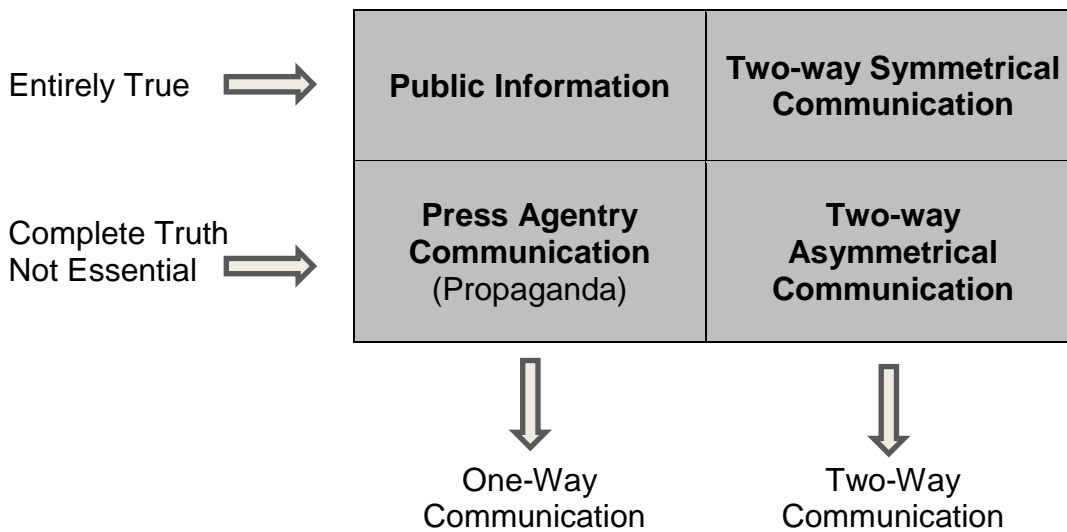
Entirely True

Complete Truth Not Essential

| | |
|---|---|
| **Public Information** | **Two-way Symmetrical Communication** |
| **Press Agentry Communication** (Propaganda) | **Two-way Asymmetrical Communication** |

One-Way Communication

Two-Way Communication